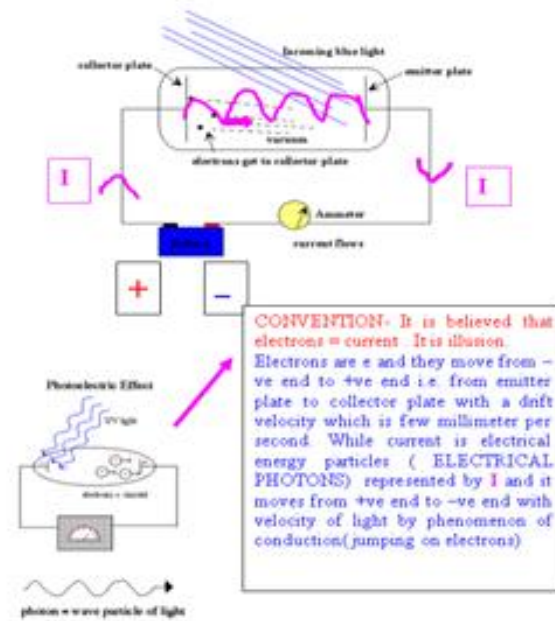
Incoming blue light
collector plate
emitter plate
vacuum
electrons get to collector plate
I
I
Ammeter
current flows
+
–

CONVENTION- It is believed that electrons = current. It is illusion.
Electrons are e and they move from –ve end to +ve end i.e. from emitter plate to collector plate with a drift velocity which is few millimeter per second. While current is electrical energy particles ( ELECTRICAL PHOTONS) represented by I and it moves from +ve end to –ve end with velocity of light by phenomenon of conduction(jumping on electrons).

Photoelectric Effect
UV light
electrons = current
photon = wave particle of light